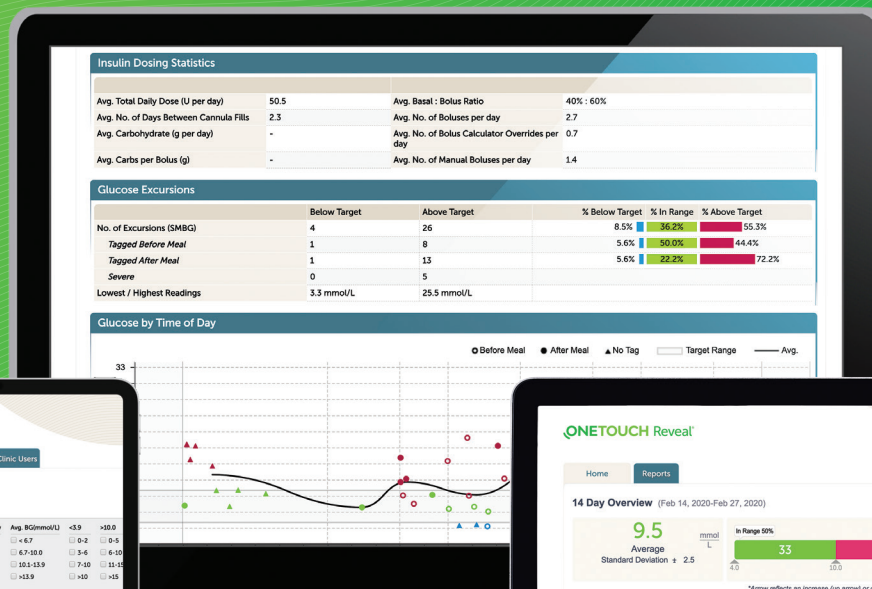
Insulin Dosing Statistics

| | | | |
|---|---|---|---|
| Avg. Total Daily Dose (U per day) | 50.5 | Avg. Basal : Bolus Ratio | 40% : 60% |
| Avg. No. of Days Between Cannula Fills | 2.3 | Avg. No. of Boluses per day | 2.7 |
| Avg. Carbohydrate (g per day) | - | Avg. No. of Bolus Calculator Overrides per day | 0.7 |
| Avg. Carbs per Bolus (g) | - | Avg. No. of Manual Boluses per day | 1.4 |

Glucose Excursions

| | Below Target | Above Target | % Below Target | % In Range | % Above Target |
|---|---|---|---|---|---|
| No. of Excursions (SMBG) | 4 | 26 | 8.5% | 36.2% | 55.3% |
| Tagged Before Meal | 1 | 8 | 5.6% | 50.0% | 44.4% |
| Tagged After Meal | 1 | 13 | 5.6% | 22.2% | 72.2% |
| Severe | 0 | 5 | | | |
| Lowest / Highest Readings | 3.3 mmol/L | 25.5 mmol/L | | | |

Glucose by Time of Day

Before Meal After Meal No Tag Target Range Avg.

33

Clinic Users

| Avg. BG(mmol/L) | <3.9 | >10.0 |
|---|---|---|
| < 6.7 | 0-2 | 0-5 |
| 6.7-10.0 | 3-6 | 6-10 |
| 10.1-13.9 | 7-10 | 11-15 |
| >13.9 | >10 | >15 |

ONETOUCH Reveal

Home Reports

14 Day Overview (Feb 14, 2020-Feb 27, 2020)

9.5 mmol/L
Average
Standard Deviation ± 2.5

In Range 50%
33
4.0 10.0

*Arrow reflects an increase (up arrow) or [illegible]